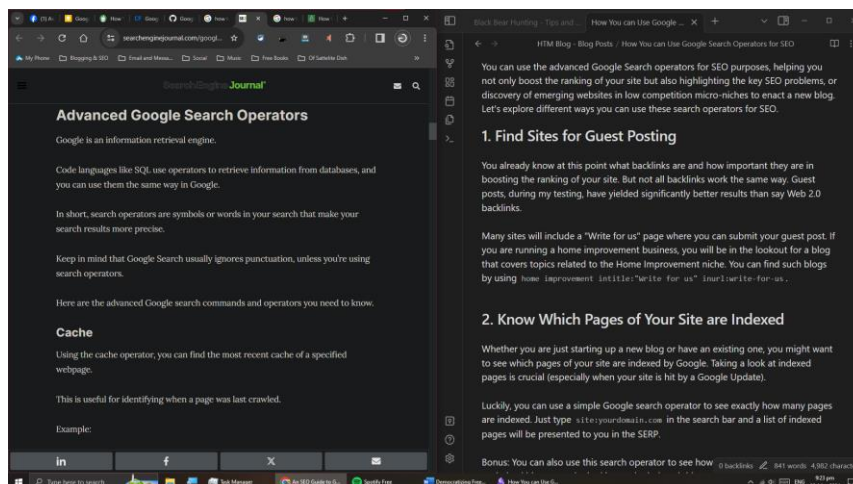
searchenginejournal.com/googl...

My Phone | Blogging & SEO | Email and Messa... | Social | Music | Free Books | Of Satellite Dish

SearchEngine Journal

Advanced Google Search Operators

Google is an information retrieval engine.

Code languages like SQL use operators to retrieve information from databases, and you can use them the same way in Google.

In short, search operators are symbols or words in your search that make your search results more precise.

Keep in mind that Google Search usually ignores punctuation, unless you're using search operators.

Here are the advanced Google search commands and operators you need to know.

Cache

Using the cache operator, you can find the most recent cache of a specified webpage.

This is useful for identifying when a page was last crawled.

Example:

in f X

Black Bear Hunting - Tips and ... | How You can Use Google ... × +

HTM Blog › Blog Posts / How You can Use Google Search Operators for SEO

You can use the advanced Google search operators for SEO purposes, helping you not only boost the ranking of your site but also highlighting the key SEO problems, or discovery of emerging websites in low competition micro-niches to enact a new blog. Let's explore different ways you can use these search operators for SEO.

1. Find Sites for Guest Posting

You already know at this point what backlinks are and how important they are in boosting the ranking of your site. But not all backlinks work the same way. Guest posts, during my testing, have yielded significantly better results than say Web 2.0 backlinks.

Many sites will include a "Write for us" page where you can submit your guest post. If you are running a home improvement business, you will be in the lookout for a blog that covers topics related to the Home Improvement niche. You can find such blogs by using home improvement intitle:"Write for us" inurl:write-for-us.

2. Know Which Pages of Your Site are Indexed

Whether you are just starting up a new blog or have an existing one, you might want to see which pages of your site are indexed by Google. Taking a look at indexed pages is crucial (especially when your site is hit by a Google Update).

Luckily, you can use a simple Google search operator to see exactly how many pages are indexed. Just type site:yourdomain.com in the search bar and a list of indexed pages will be presented to you in the SERP.

Bonus: You can also use this search operator to see how 0 backlinks 841 words 4,982 charact

Type here to search | Task Manager | An SEO Guide to G... | Spotify Free | Demonetizing Free... | How You can Use G... | ENG 9:23 pm